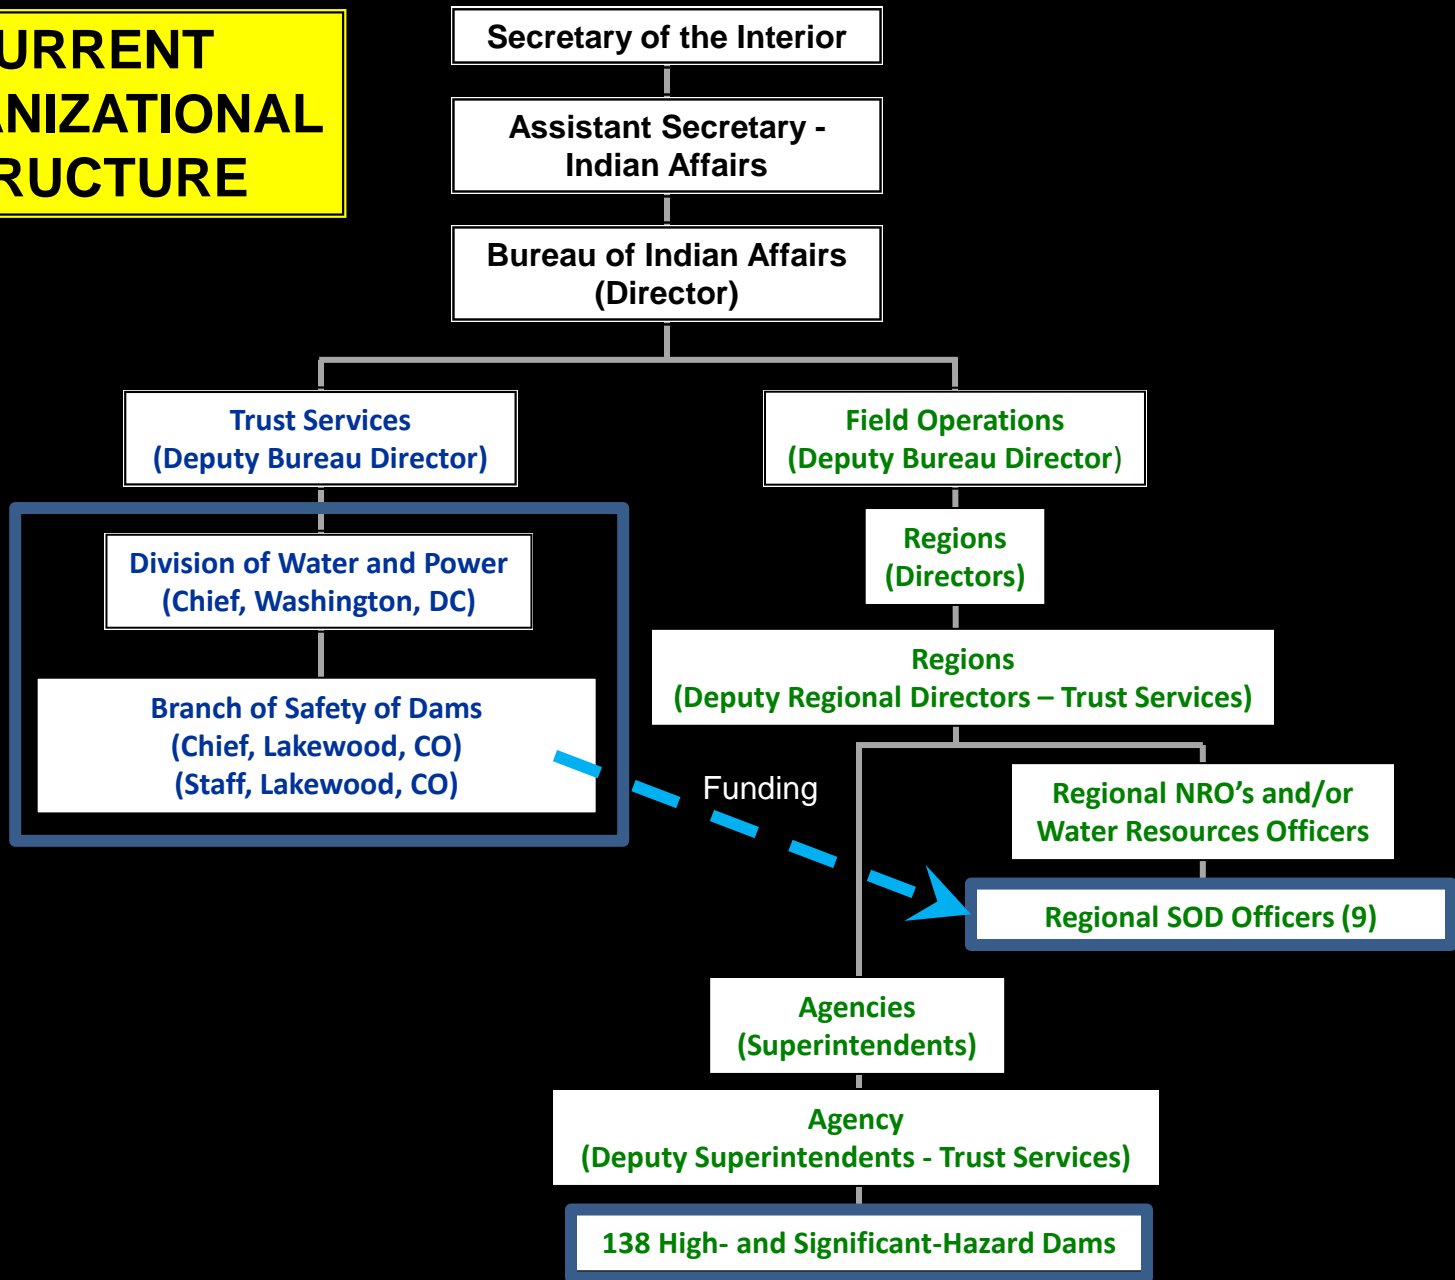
URRENT
ANIZATIONAL
RUCTURE

Secretary of the Interior

Assistant Secretary - Indian Affairs

Bureau of Indian Affairs (Director)

Trust Services (Deputy Bureau Director)

Field Operations (Deputy Bureau Director)

Division of Water and Power (Chief, Washington, DC)

Branch of Safety of Dams (Chief, Lakewood, CO) (Staff, Lakewood, CO)

Regions (Directors)

Regions (Deputy Regional Directors – Trust Services)

Funding

Regional NRO's and/or Water Resources Officers

Regional SOD Officers (9)

Agencies (Superintendents)

Agency (Deputy Superintendents - Trust Services)

138 High- and Significant-Hazard Dams